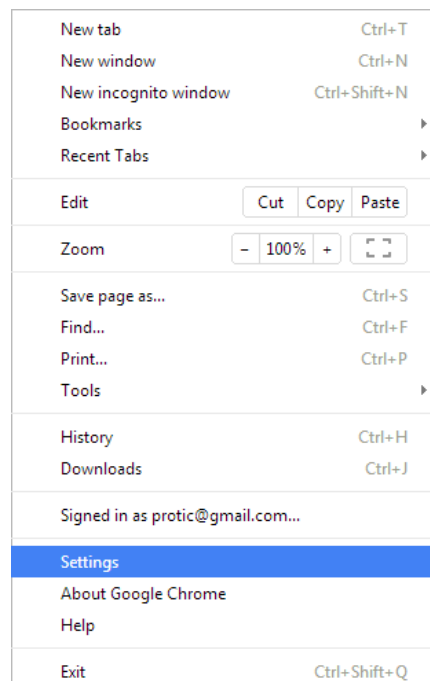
New tab Ctrl+T
New window Ctrl+N
New incognito window Ctrl+Shift+N
Bookmarks
Recent Tabs

Edit Cut Copy Paste

Zoom – 100% +

Save page as... Ctrl+S
Find... Ctrl+F
Print... Ctrl+P
Tools

History Ctrl+H
Downloads Ctrl+J

Signed in as protic@gmail.com...

Settings
About Google Chrome
Help

Exit Ctrl+Shift+Q